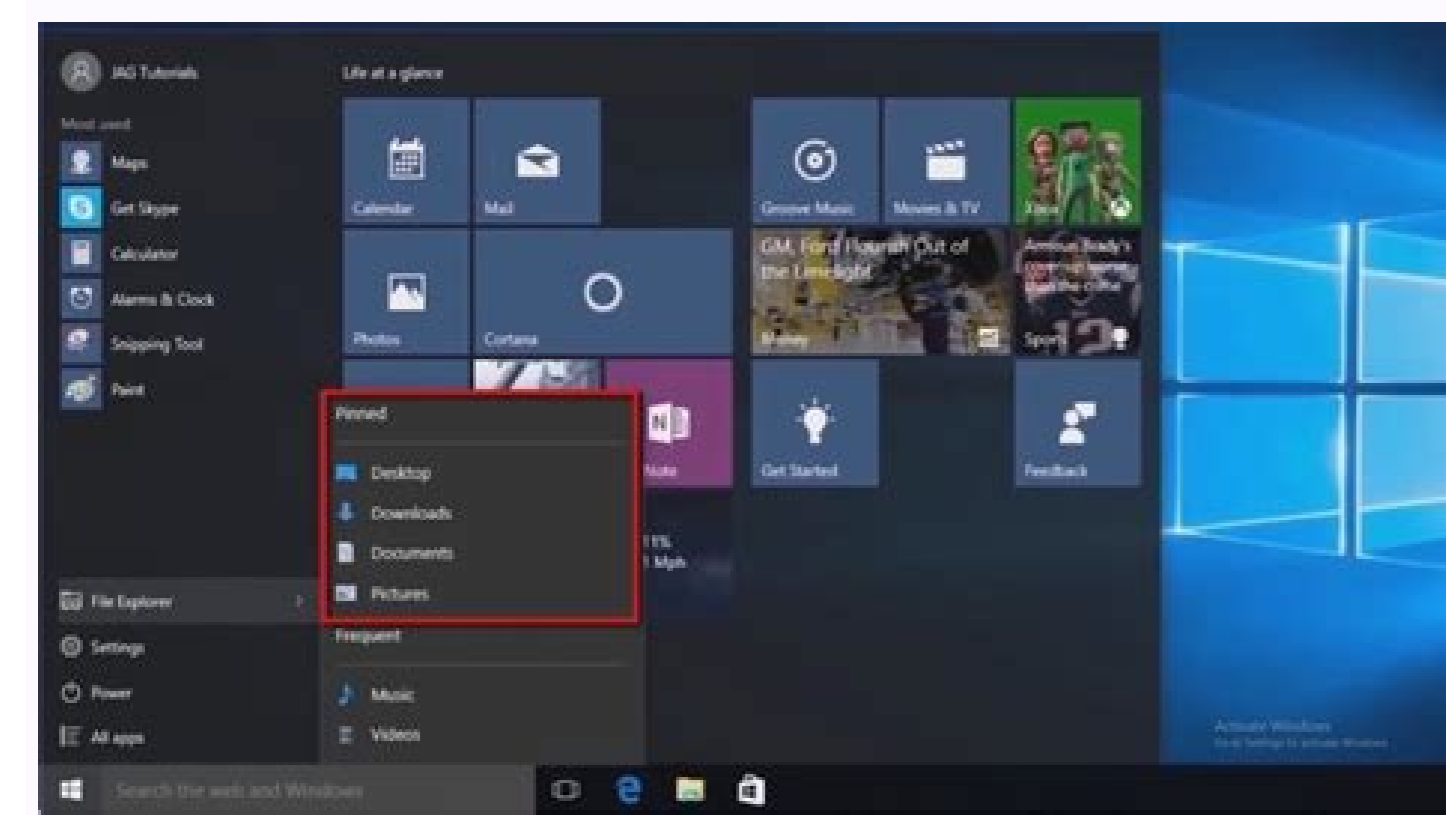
JAG Tutorials

Most used

Maps

Get Skype

Calculator

Alarms & Clock

Snipping Tool

Paint

File Explorer

Settings

Power

All apps

Life at a glance

Calendar

Mail

Photos

Cortana

Pinned

Desktop

Downloads

Documents

Pictures

Frequent

Music

Videos

Note

11%
1 Mph

Groove Music

Movies & TV

Xbox

GM, Ford Flourish Out of the Limelight

Money

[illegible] Brady's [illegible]

Sports

Get Started

Feedback

Activate Windows
Go to Settings to activate Windows.

Search the web and Windows